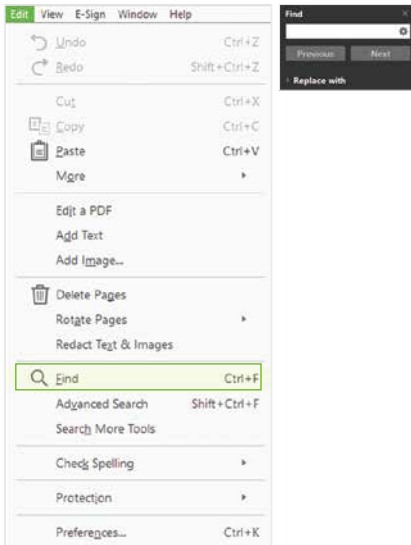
Edit View E-Sign Window Help

Undo Ctrl+Z
Redo Shift+Ctrl+Z

Cut Ctrl+X
Copy Ctrl+C
Paste Ctrl+V
More

Edit a PDF
Add Text
Add Image...

Delete Pages
Rotate Pages
Redact Text & Images

Find Ctrl+F
Advanced Search Shift+Ctrl+F
Search More Tools

Check Spelling

Protection

Preferences... Ctrl+K

Find
Previous Next
Replace with